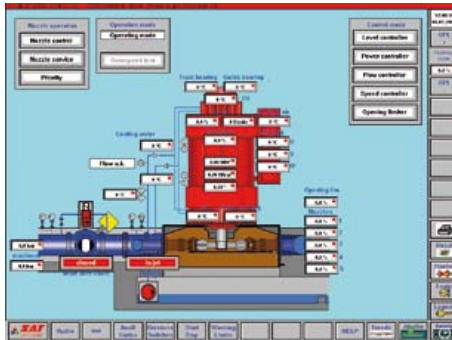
Nozzle operation
Nozzle control
Nozzle service
Priority
Operation mode
Operating mode
Control mode
Level controller
Power controller
Flow controller
Speed controller
Opening limiter
Front bearing
Gutter bearing
Cooling water
Flow o.k.
closed
Opening lim.
HELP
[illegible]